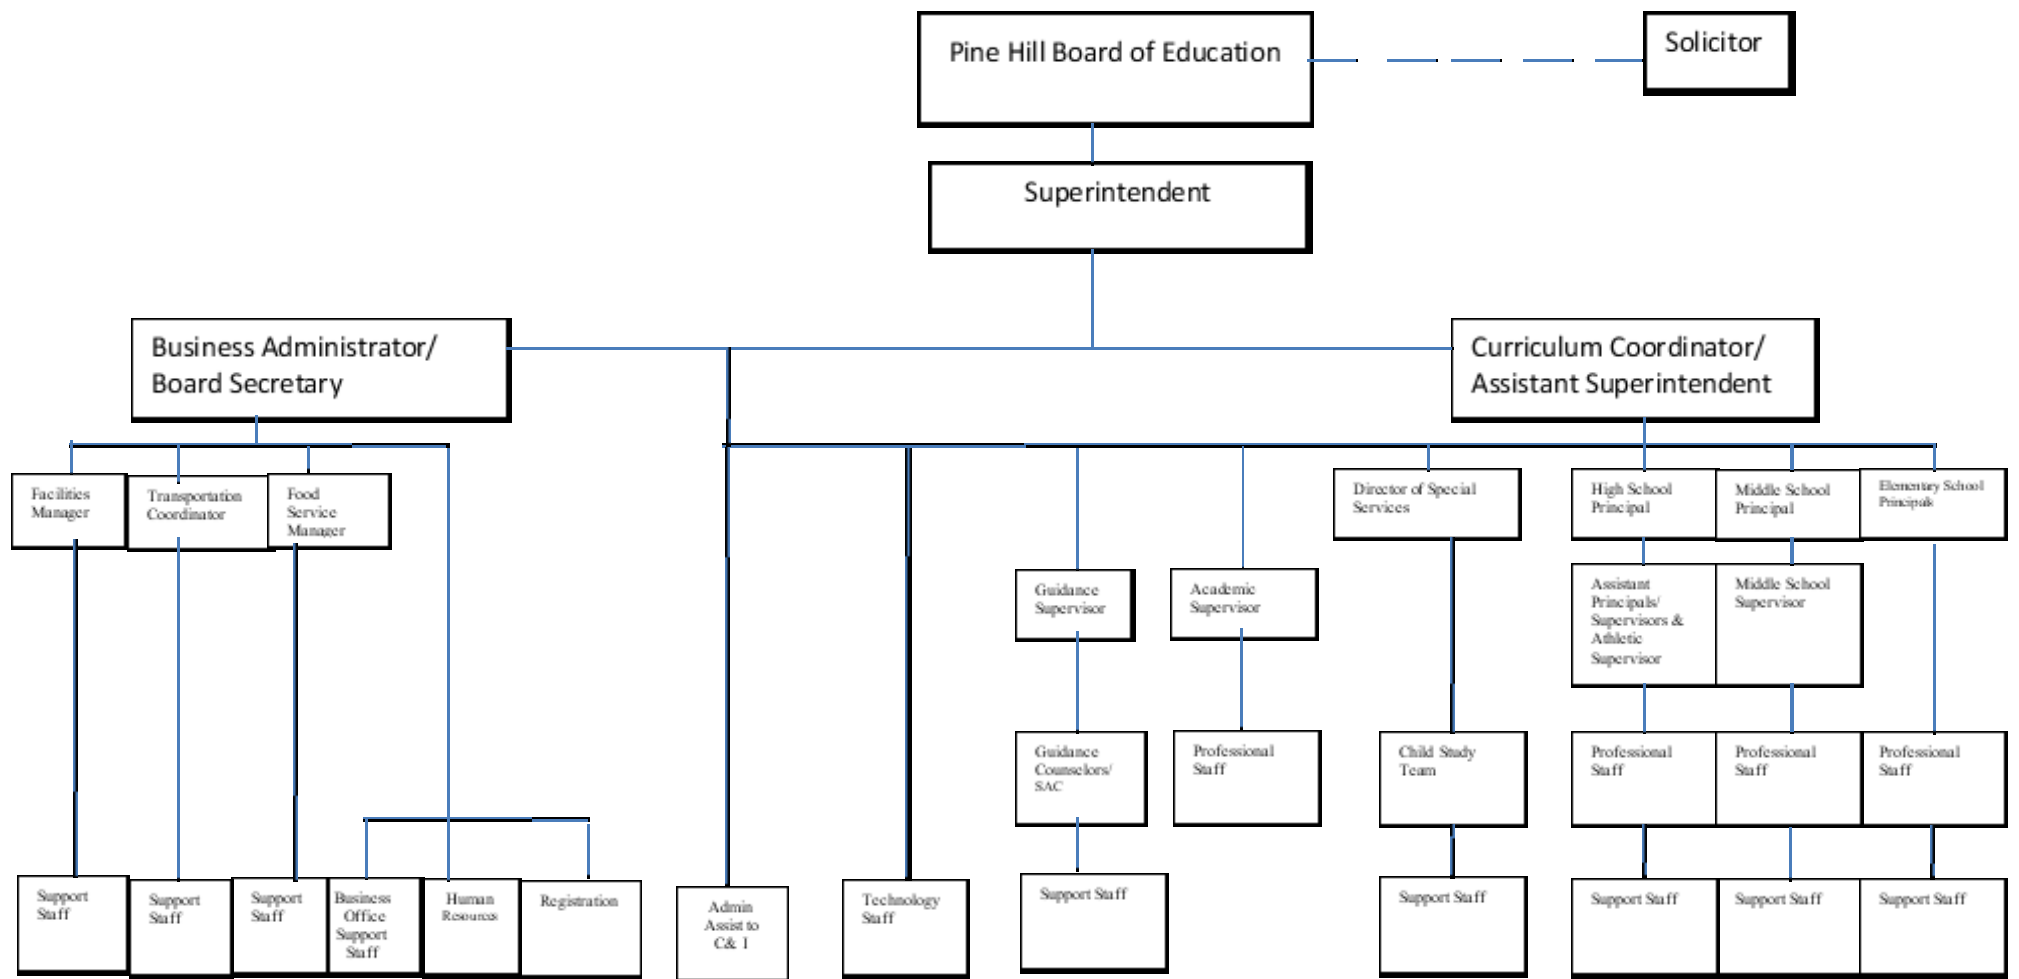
Pine Hill Board of Education

Solicitor

Superintendent

Business Administrator/ Board Secretary

Curriculum Coordinator/ Assistant Superintendent

Facilities Manager

Transportation Coordinator

Food Service Manager

Director of Special Services

High School Principal

Middle School Principal

Elementary School Principals

Guidance Supervisor

Academic Supervisor

Assistant Principals/ Supervisors & Athletic Supervisor

Middle School Supervisor

Guidance Counselors/ SAC

Professional Staff

Child Study Team

Professional Staff

Professional Staff

Professional Staff

Support Staff

Support Staff

Support Staff

Business Office Support Staff

Human Resources

Registration

Admin Assist to C& I

Technology Staff

Support Staff

Support Staff

Support Staff

Support Staff

Support Staff